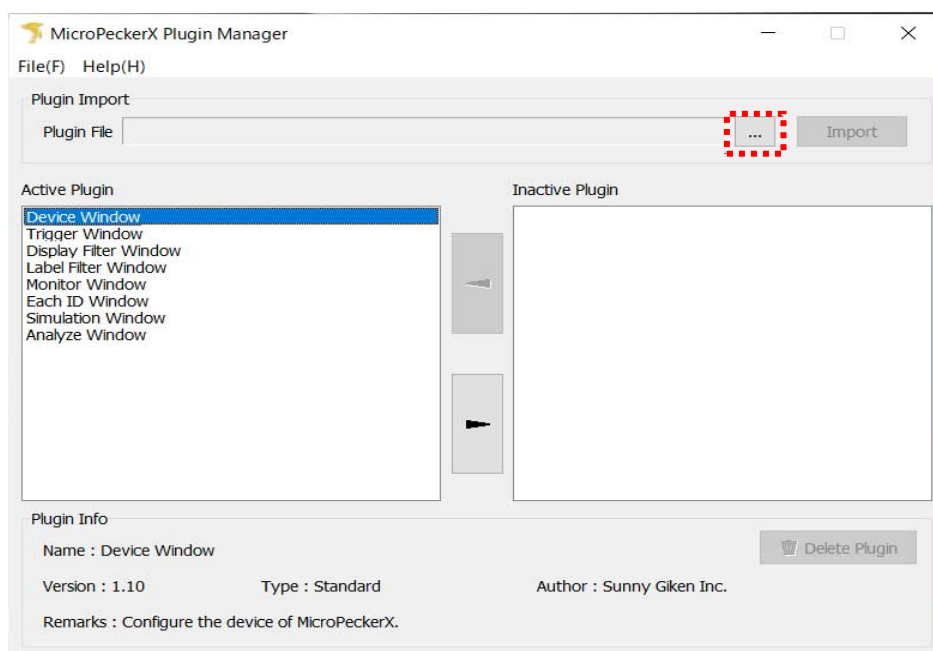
MicroPeckerX Plugin Manager

File(F) Help(H)

Plugin Import

Plugin File

...

Import

Active Plugin

Device Window
Trigger Window
Display Filter Window
Label Filter Window
Monitor Window
Each ID Window
Simulation Window
Analyze Window

Inactive Plugin

Plugin Info

Name : Device Window

Delete Plugin

Version : 1.10

Type : Standard

Author : Sunny Giken Inc.

Remarks : Configure the device of MicroPeckerX.